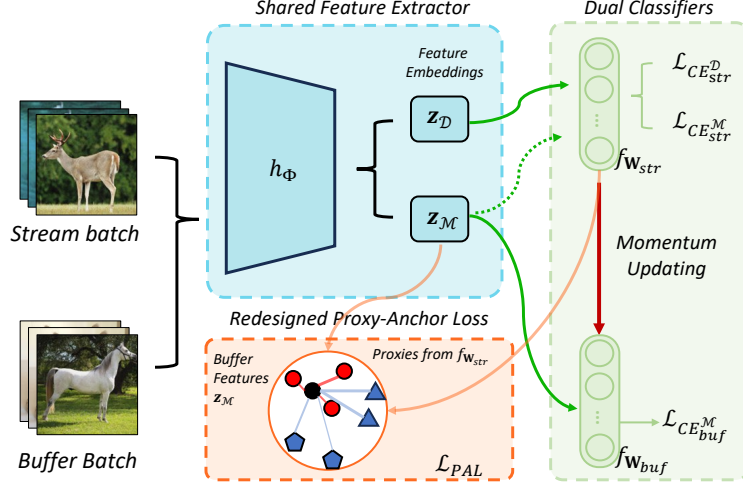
Shared Feature Extractor

Dual Classifiers

Feature Embeddings

$h_{\Phi}$

$\mathbf{z}_{\mathcal{D}}$

$\mathbf{z}_{\mathcal{M}}$

$\mathcal{L}_{CE^{\mathcal{D}}_{str}}$

$\mathcal{L}_{CE^{\mathcal{M}}_{str}}$

$f_{\mathbf{W}_{str}}$

Momentum Updating

Stream batch

Buffer Batch

Redesigned Proxy-Anchor Loss

Buffer Features $\mathbf{z}_{\mathcal{M}}$

Proxies from $f_{\mathbf{W}_{str}}$

$\mathcal{L}_{PAL}$

$\mathcal{L}_{CE^{\mathcal{M}}_{buf}}$

$f_{\mathbf{W}_{buf}}$